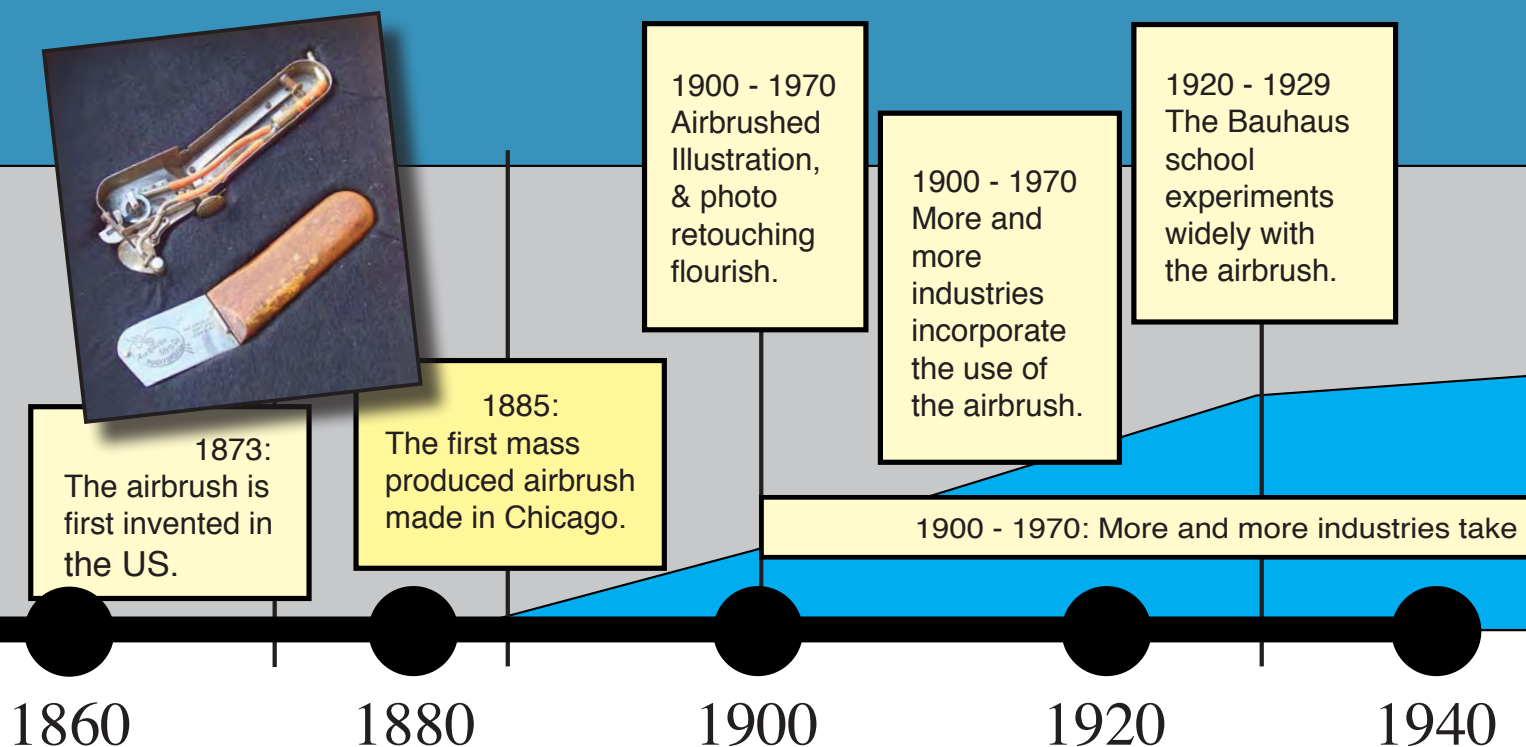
1873:
The airbrush is first invented in the US.

1885:
The first mass produced airbrush made in Chicago.

1900 - 1970
Airbrushed Illustration, & photo retouching flourish.

1900 - 1970
More and more industries incorporate the use of the airbrush.

1920 - 1929
The Bauhaus school experiments widely with the airbrush.

1900 - 1970: More and more industries take

1860

1880

1900

1920

1940